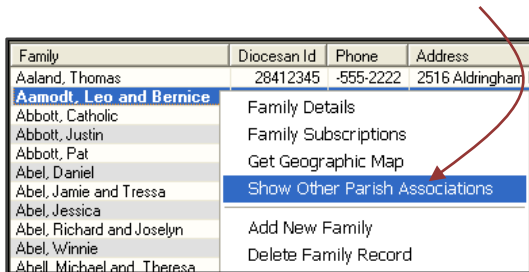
| Family | Diocesan Id | Phone | Address |
|---|---|---|---|
| Aaland, Thomas | 28412345 | -555-2222 | 2516 Aldringham |
| Aamodt, Leo and Bernice | | | |
| Abbott, Catholic | | | |
| Abbott, Justin | | | |
| Abbott, Pat | | | |
| Abel, Daniel | | | |
| Abel, Jamie and Tressa | | | |
| Abel, Jessica | | | |
| Abel, Richard and Joselyn | | | |
| Abel, Winnie | | | |
| Abell, Michael and Theresa | | | |

Family Details
Family Subscriptions
Get Geographic Map
Show Other Parish Associations
Add New Family
Delete Family Record